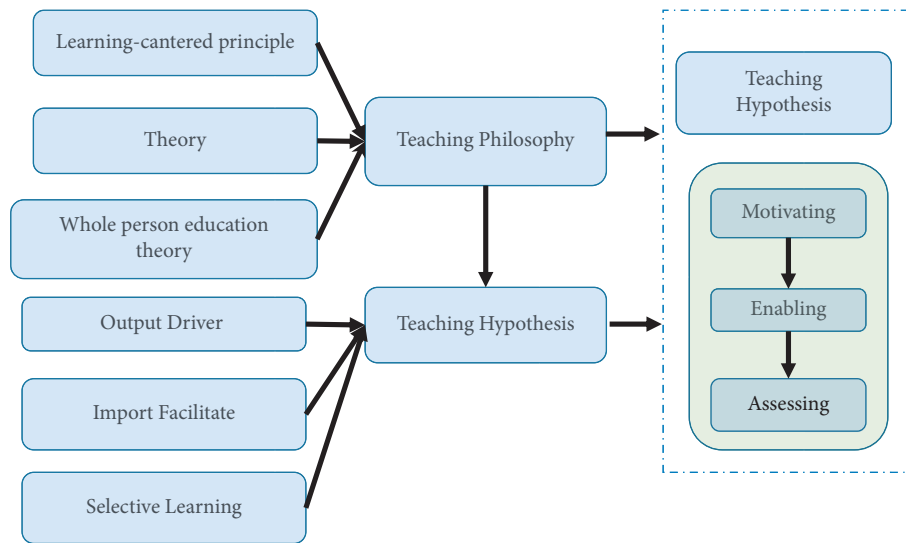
Learning-cantered principle

Theory

Whole person education theory

Teaching Philosophy

Output Driver

Import Facilitate

Selective Learning

Teaching Hypothesis

Teaching Hypothesis

Motivating

Enabling

Assessing